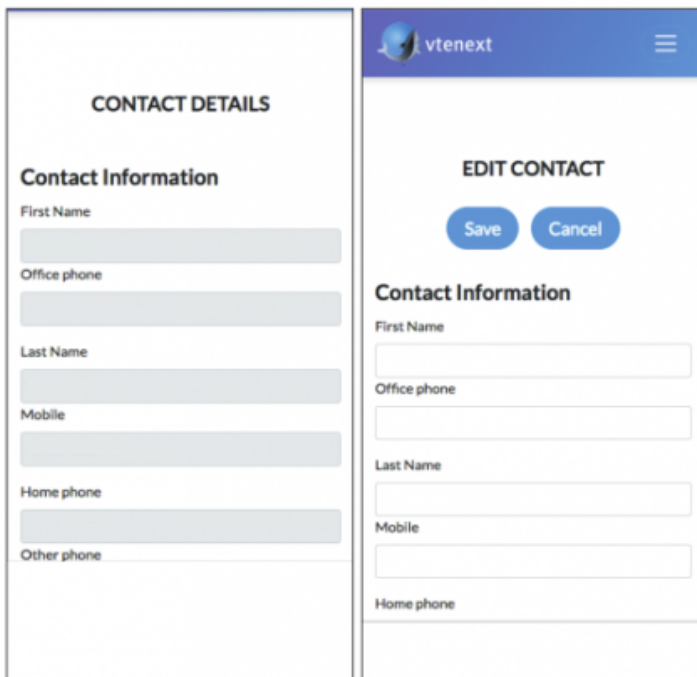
CONTACT DETAILS

Contact Information

First Name

Office phone

Last Name

Mobile

Home phone

Other phone

vtenext

EDIT CONTACT

Save

Cancel

Contact Information

First Name

Office phone

Last Name

Mobile

Home phone